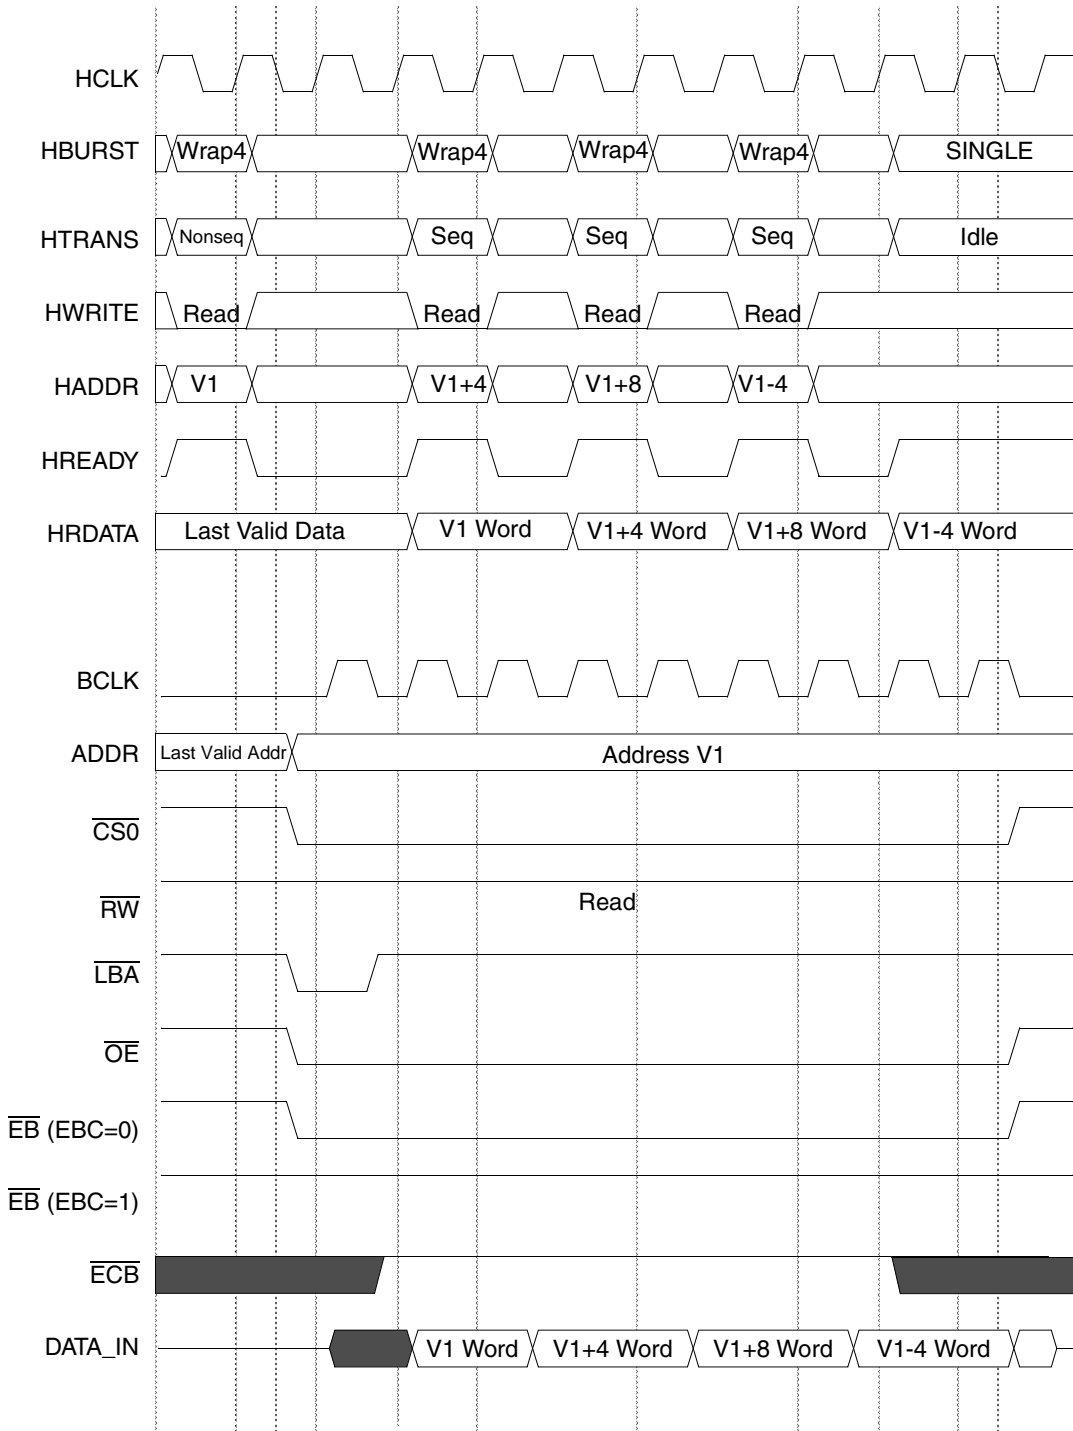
HCLK

HBURST Wrap4 Wrap4 Wrap4 Wrap4 SINGLE

HTRANS Nonseq Seq Seq Seq Idle

HWRITE Read Read Read Read

HADDR V1 V1+4 V1+8 V1-4

HREADY

HRDATA Last Valid Data V1 Word V1+4 Word V1+8 Word V1-4 Word

BCLK

ADDR Last Valid Addr Address V1

$\overline{CS0}$

$\overline{RW}$ Read

$\overline{LBA}$

$\overline{OE}$

$\overline{EB}$ (EBC=0)

$\overline{EB}$ (EBC=1)

$\overline{ECB}$

DATA_IN V1 Word V1+4 Word V1+8 Word V1-4 Word